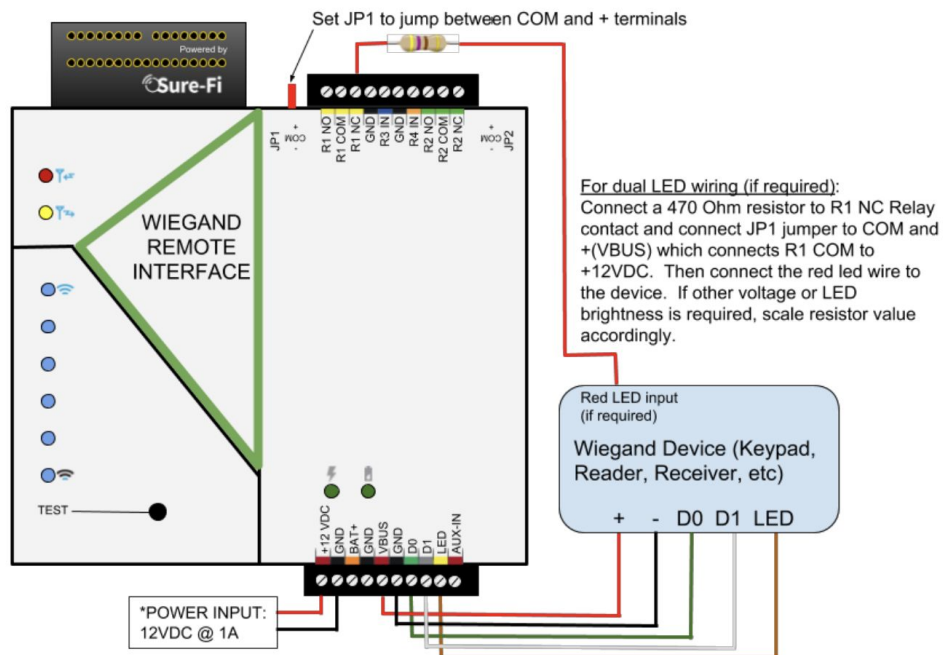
Set JP1 to jump between COM and + terminals

Powered by
Sure-Fi

JP1
+
COM
-

R1 NO
R1 COM
R1 NC
GND
R3 IN
GND
R4 IN
R2 NO
R2 COM
R2 NC

+
COM
-
JP2

WIEGAND
REMOTE
INTERFACE

For dual LED wiring (if required):
Connect a 470 Ohm resistor to R1 NC Relay contact and connect JP1 jumper to COM and +(VBUS) which connects R1 COM to +12VDC. Then connect the red led wire to the device. If other voltage or LED brightness is required, scale resistor value accordingly.

Red LED input
(if required)

Wiegand Device (Keypad, Reader, Receiver, etc)

+ - D0 D1 LED

TEST

+12 VDC
GND
BAT+
GND
VBUS
GND
D0
D1
LED
AUX-IN

*POWER INPUT:
12VDC @ 1A